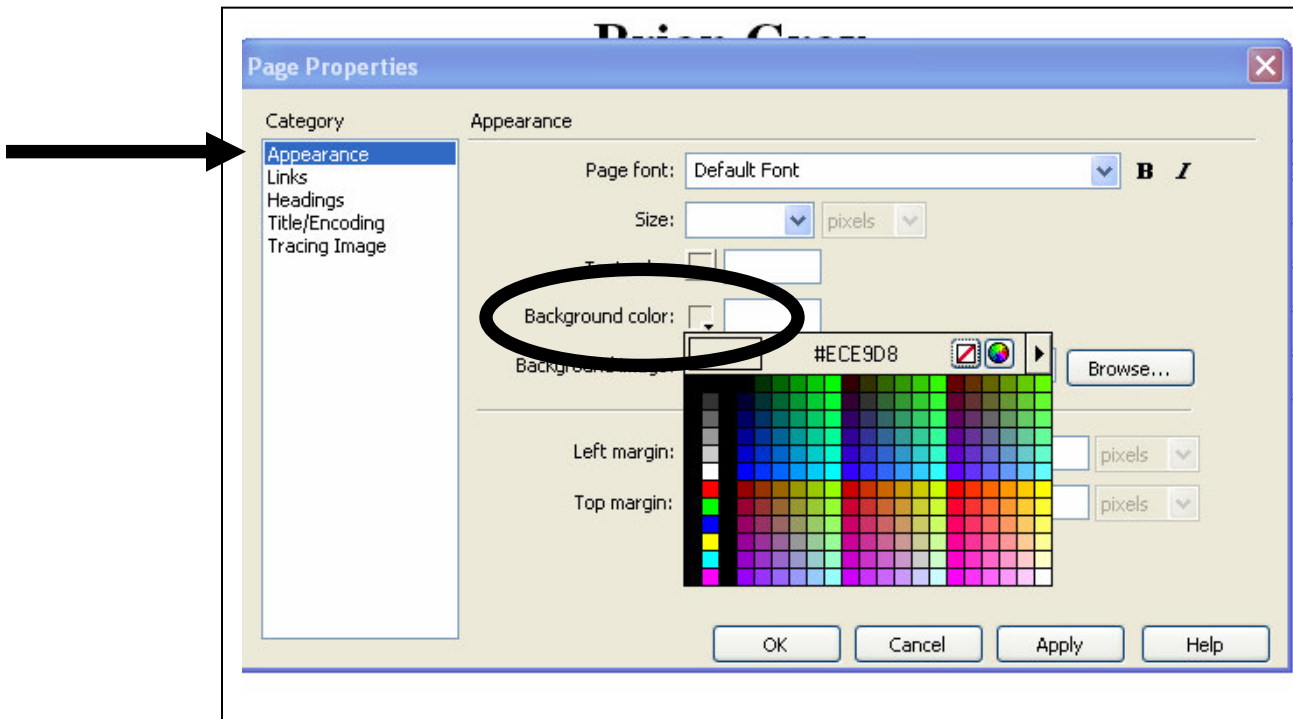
Page Properties

Category
Appearance
Links
Headings
Title/Encoding
Tracing Image

Appearance

Page font: Default Font
B I
Size: pixels
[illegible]
Background color:
#ECE9D8
Background image:
Browse...
Left margin: pixels
Top margin: pixels

OK
Cancel
Apply
Help